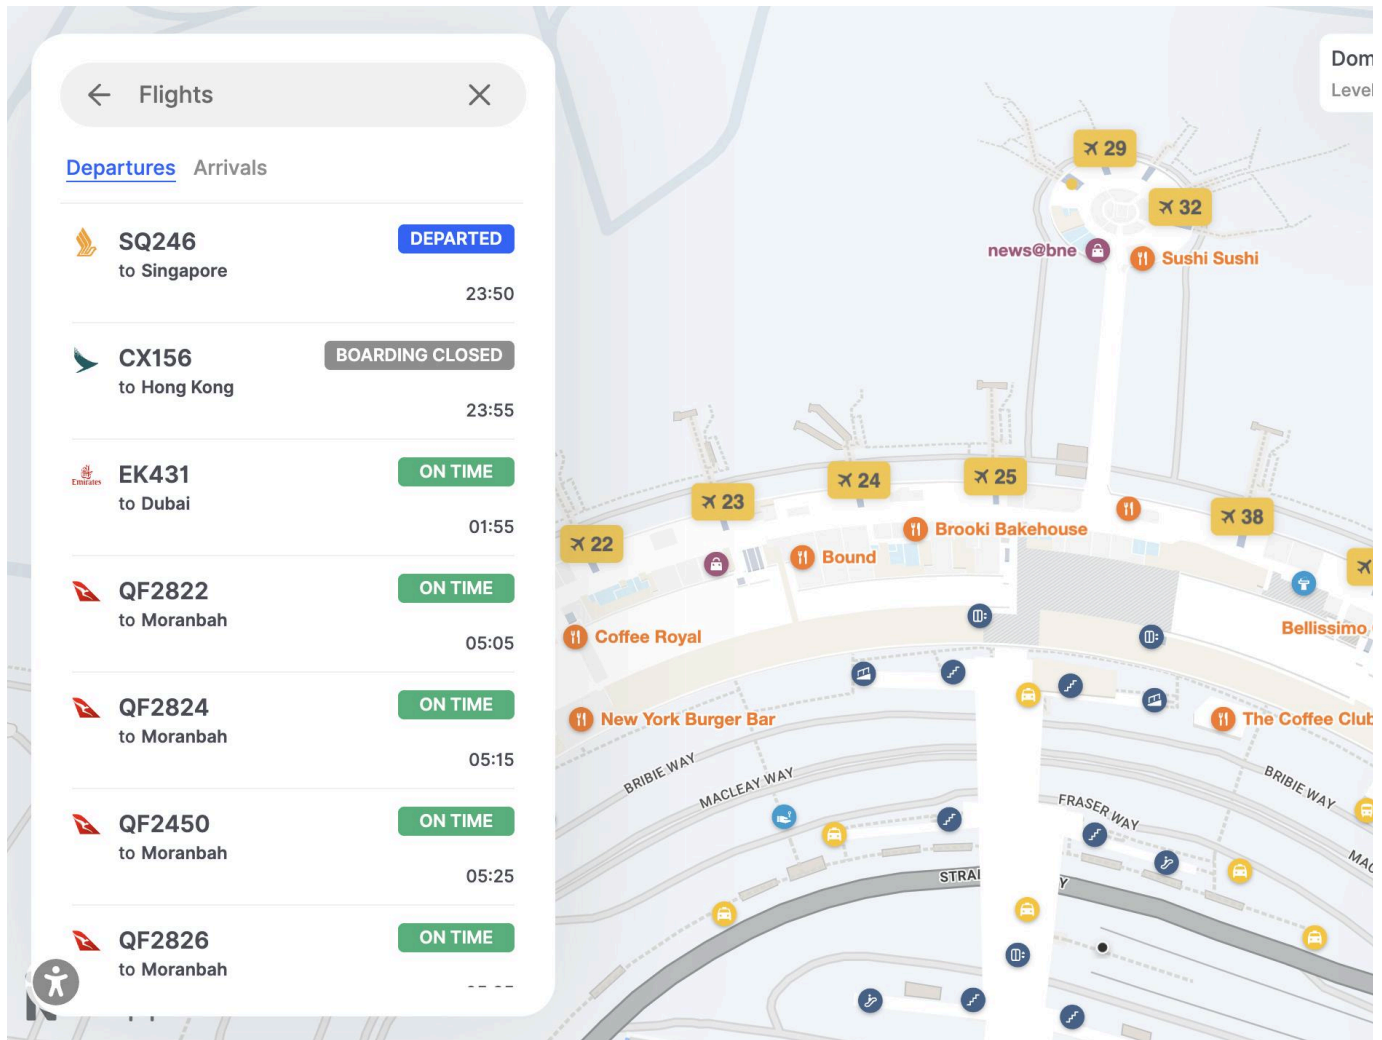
Flights

Departures Arrivals

SQ246
to Singapore
DEPARTED
23:50

CX156
to Hong Kong
BOARDING CLOSED
23:55

Emirates
EK431
to Dubai
ON TIME
01:55

QF2822
to Moranbah
ON TIME
05:05

QF2824
to Moranbah
ON TIME
05:15

QF2450
to Moranbah
ON TIME
05:25

QF2826
to Moranbah
ON TIME
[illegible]

Dom
Level

29
32
news@bne
Sushi Sushi
22
23
24
25
38
Brooki Bakehouse
Bound
Coffee Royal
Bellissimo
New York Burger Bar
The Coffee Club
BRIBIE WAY
MACLEAY WAY
FRASER WAY
BRIBIE WAY
MA
STRAI
Y